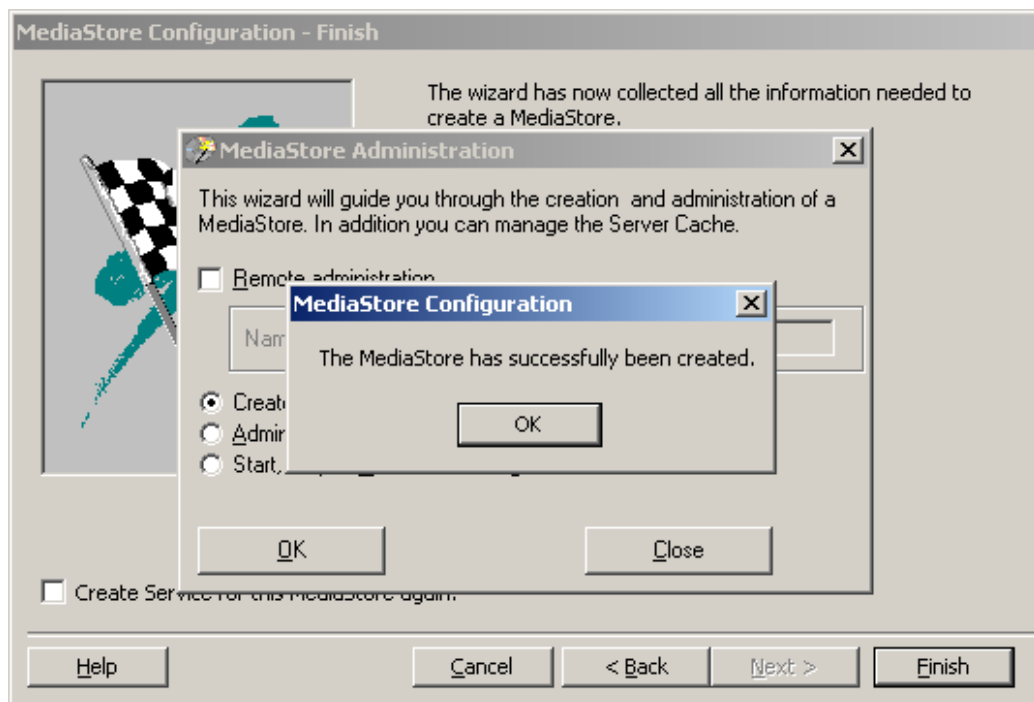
MediaStore Configuration - Finish

The wizard has now collected all the information needed to create a MediaStore.

MediaStore Administration

This wizard will guide you through the creation  and administration of a MediaStore. In addition you can manage the Server Cache.

Remote administration

Nam

Create

Admin

Start,

MediaStore Configuration

The MediaStore has successfully been created.

OK

OK

Close

Create Service for this MediaStore again.

Help

Cancel

< Back

Next >

Finish